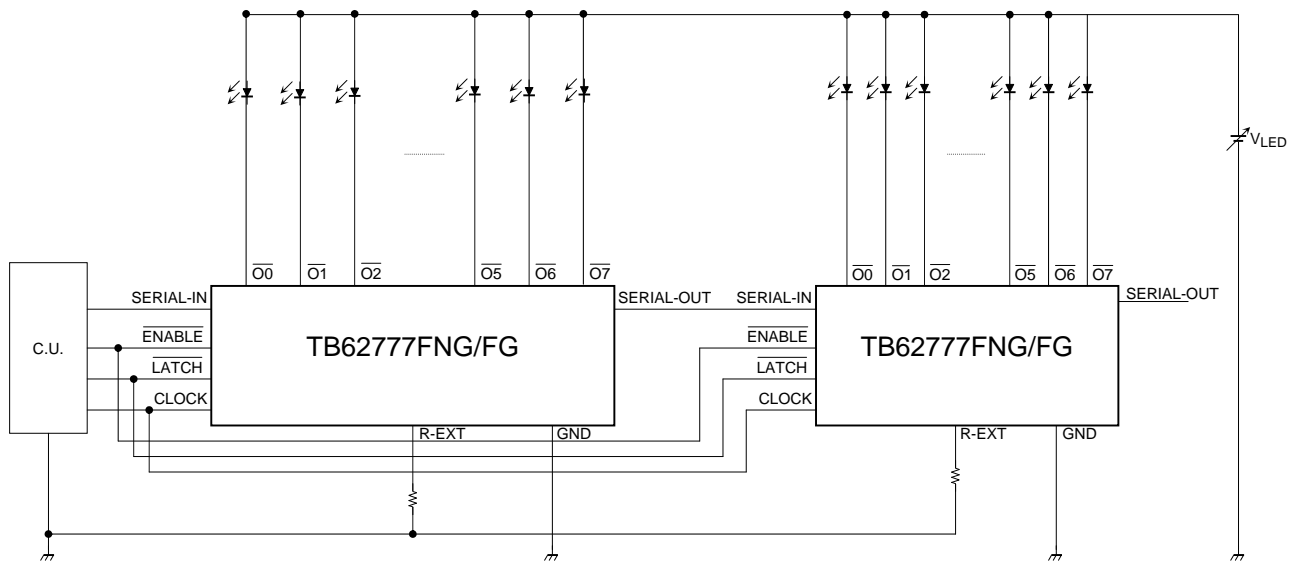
$V_{LED}$

$\overline{O0}$ $\overline{O1}$ $\overline{O2}$ $\overline{O5}$ $\overline{O6}$ $\overline{O7}$

C.U.

SERIAL-IN
$\overline{ENABLE}$
$\overline{LATCH}$
CLOCK

TB62777FNG/FG

SERIAL-OUT
R-EXT
GND

$\overline{O0}$ $\overline{O1}$ $\overline{O2}$ $\overline{O5}$ $\overline{O6}$ $\overline{O7}$

SERIAL-IN
$\overline{ENABLE}$
$\overline{LATCH}$
CLOCK

TB62777FNG/FG

SERIAL-OUT
R-EXT
GND